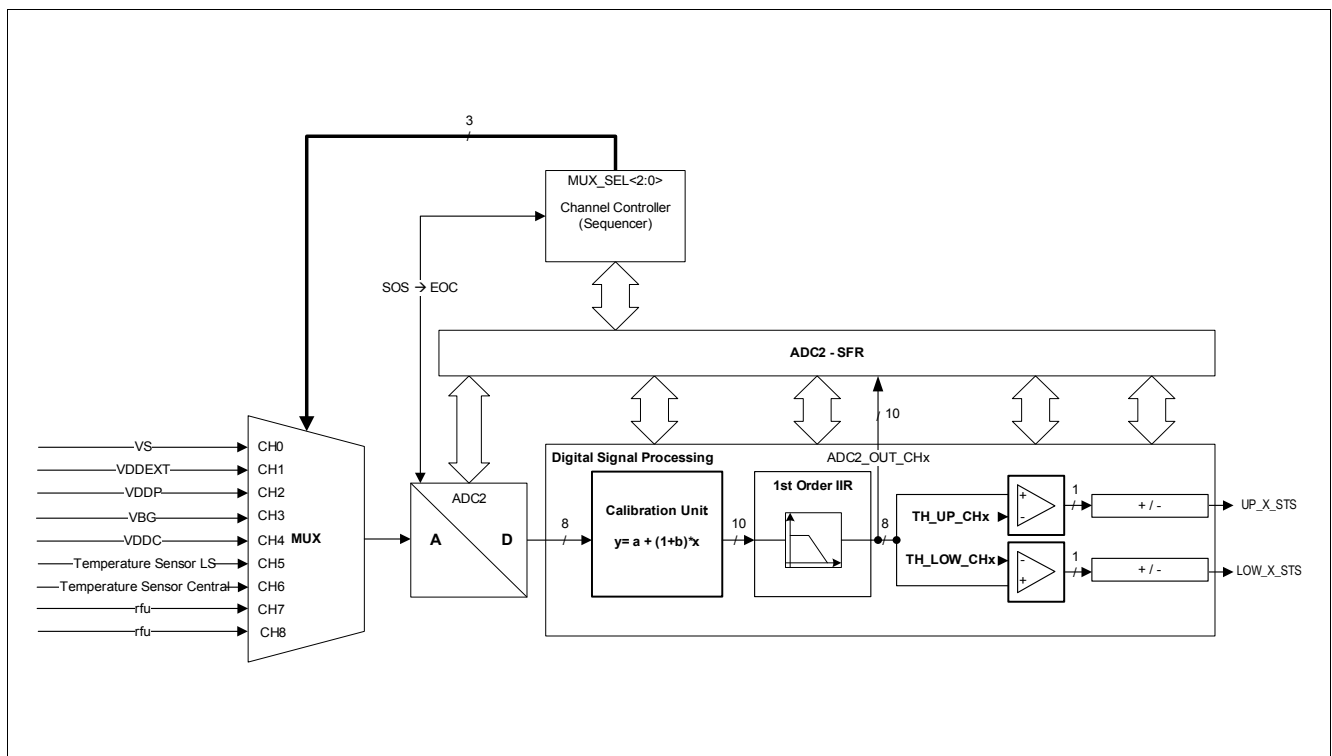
3

MUX_SEL<2:0>

Channel Controller (Sequencer)

SOS → EOC

ADC2 - SFR

/ 10

VS CH0
VDDEXT CH1
VDDP CH2
VBG CH3
VDDC CH4
Temperature Sensor LS CH5
Temperature Sensor Central CH6
rfu CH7
rfu CH8

MUX

ADC2

A

D

Digital Signal Processing

ADC2_OUT_CHx

8

Calibration Unit

y= a + (1+b)*x

10

1st Order IIR

8

TH_UP_CHx

TH_LOW_CHx

+
-

-
+

1

1

+ / -

+ / -

UP_X_STS

LOW_X_STS